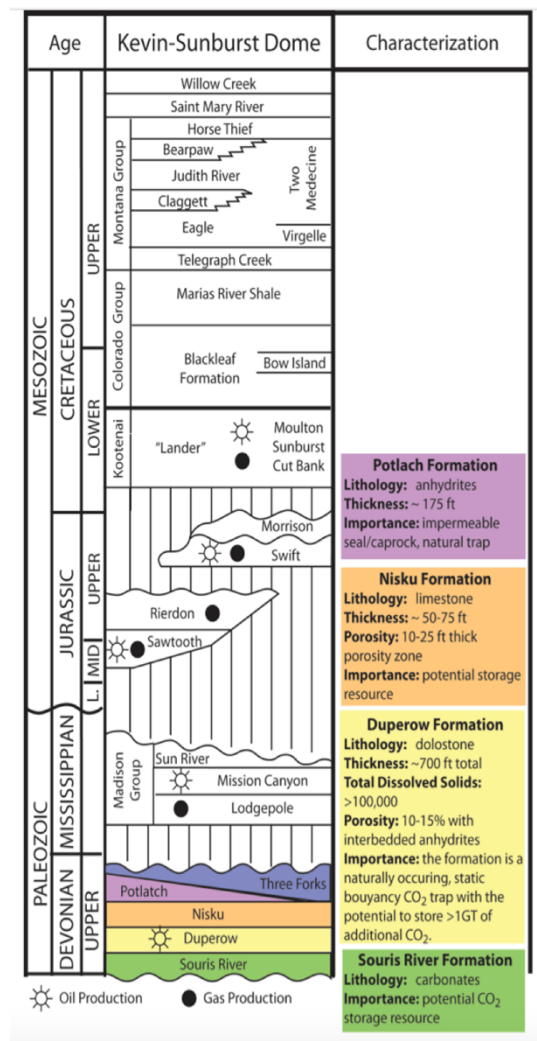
| Age | Kevin-Sunburst Dome | Characterization |
|---|---|---|

MESOZOIC
CRETACEOUS
UPPER
LOWER
JURASSIC
UPPER
MID
L.
PALEOZOIC
MISSISSIPPIAN
DEVONIAN
UPPER

Willow Creek
Saint Mary River
Montana Group
Horse Thief
Bearpaw
Judith River
Claggett
Eagle
Two Medecine
Virgelle
Telegraph Creek
Colorado Group
Marias River Shale
Blackleaf Formation
Bow Island
Kootenai
"Lander"
Moulton
Sunburst
Cut Bank
Morrison
Swift
Rierdon
Sawtooth
Madison Group
Sun River
Mission Canyon
Lodgepole
Three Forks
Potlatch
Nisku
Duperow
Souris River

**Potlach Formation**
**Lithology:** anhydrites
**Thickness:** ~ 175 ft
**Importance:** impermeable seal/caprock, natural trap

**Nisku Formation**
**Lithology:** limestone
**Thickness:** ~ 50-75 ft
**Porosity:** 10-25 ft thick porosity zone
**Importance:** potential storage resource

**Duperow Formation**
**Lithology:** dolostone
**Thickness:** ~700 ft total
**Total Dissolved Solids:** >100,000
**Porosity:** 10-15% with interbedded anhydrites
**Importance:** the formation is a naturally occuring, static bouyancy $CO_2$ trap with the potential to store >1GT of additional $CO_2$.

**Souris River Formation**
**Lithology:** carbonates
**Importance:** potential $CO_2$ storage resource

Oil Production
Gas Production